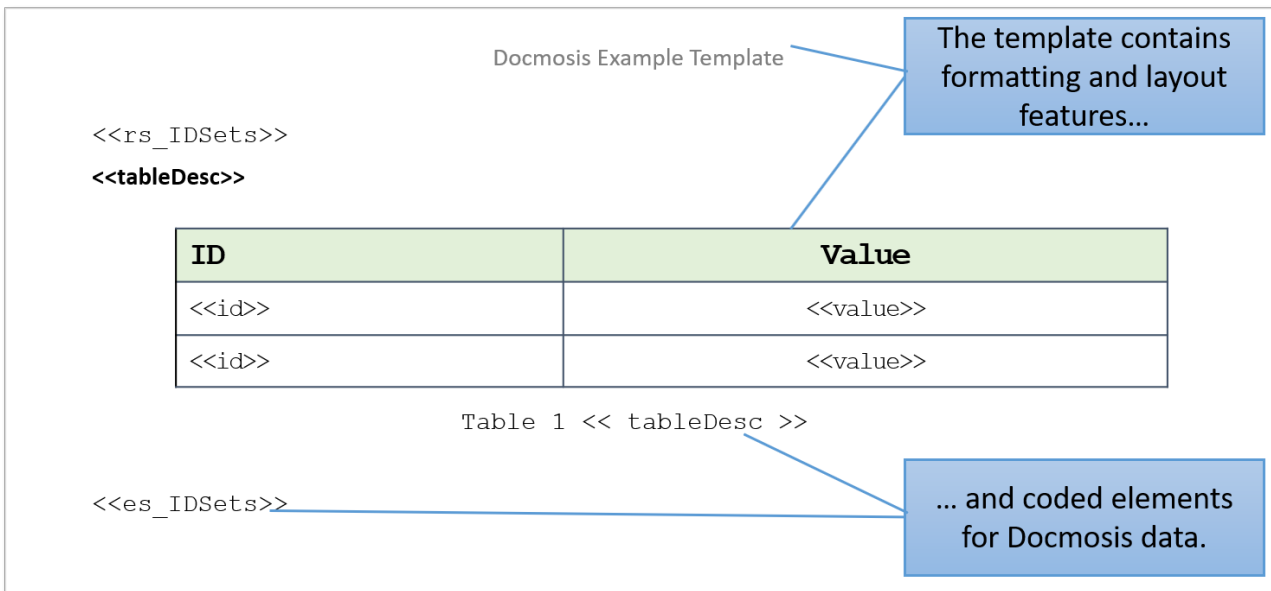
Docmosis Example Template

The template contains formatting and layout features...

<<rs_IDSets>>

**<<tableDesc>>**

| ID | Value |
|---|---|
| <<id>> | <<value>> |
| <<id>> | <<value>> |

Table 1 << tableDesc >>

<<es_IDSets>>

... and coded elements for Docmosis data.